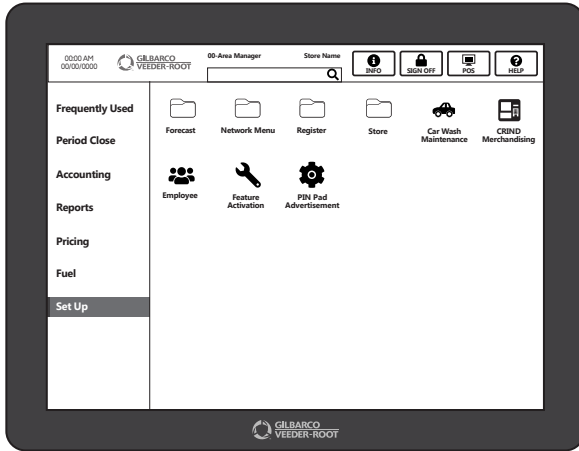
00:00 AM
00/00/0000

GILBARCO
VEEDER-ROOT

00-Area Manager

Store Name

INFO

SIGN OFF

POS

HELP

Frequently Used

Period Close

Accounting

Reports

Pricing

Fuel

Set Up

Forecast

Network Menu

Register

Store

Car Wash Maintenance

CRIND Merchandising

Employee

Feature Activation

PIN Pad Advertisement

GILBARCO
VEEDER-ROOT